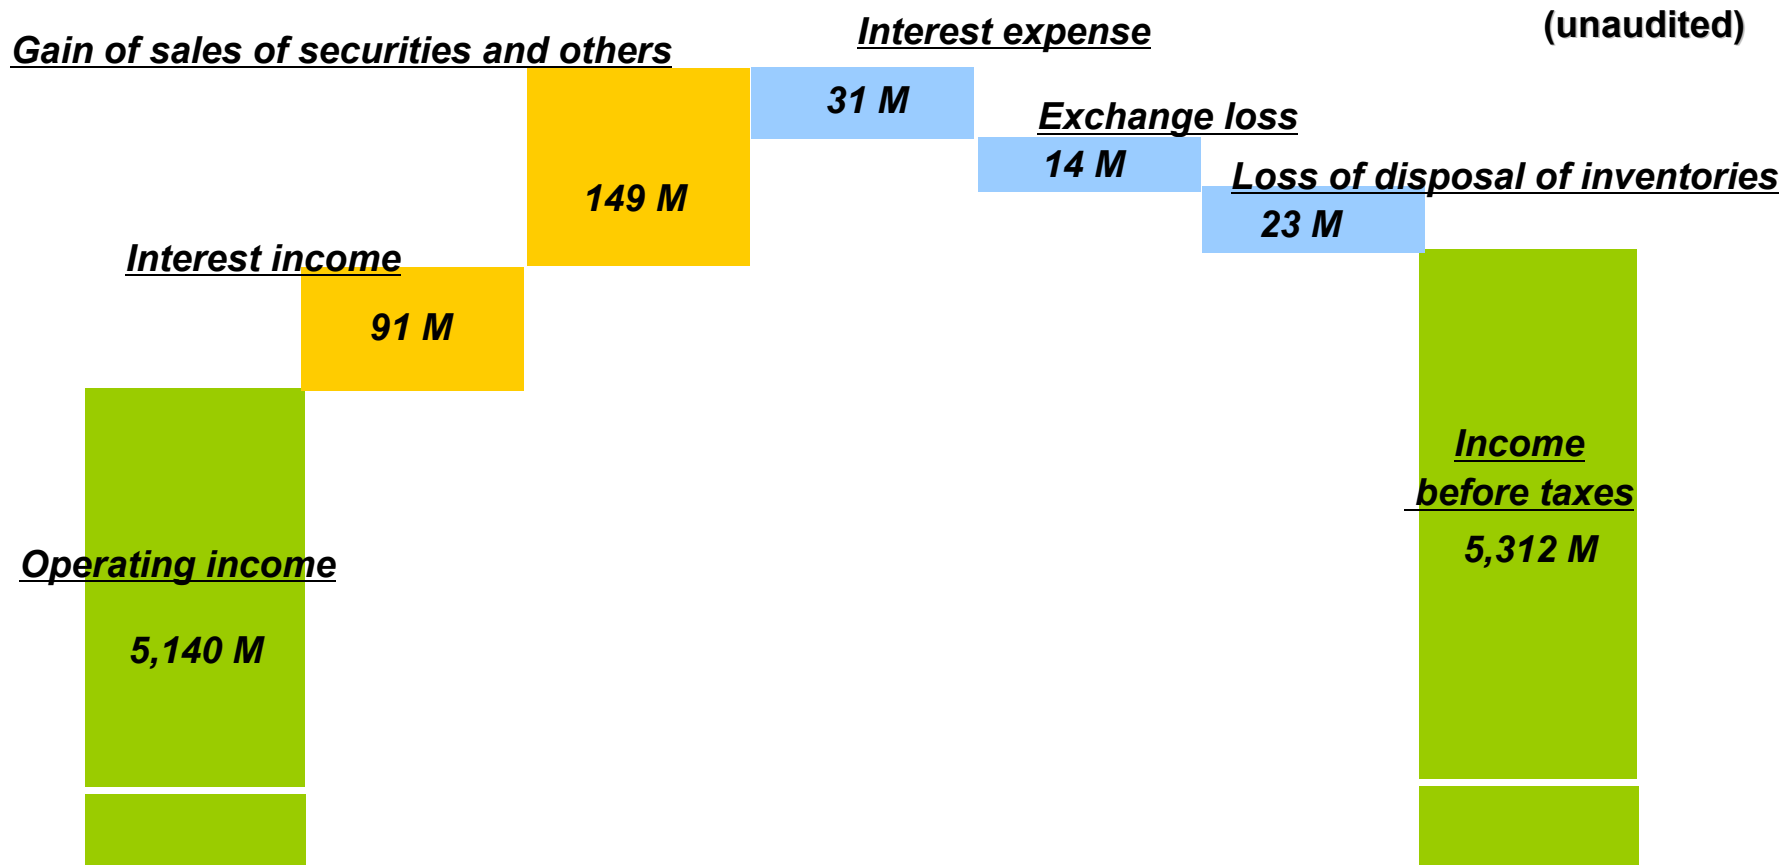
(unaudited)

Gain of sales of securities and others

149 M

Interest expense

31 M

Exchange loss

14 M

Loss of disposal of inventories

23 M

Interest income

91 M

Operating income

5,140 M

Income before taxes

5,312 M